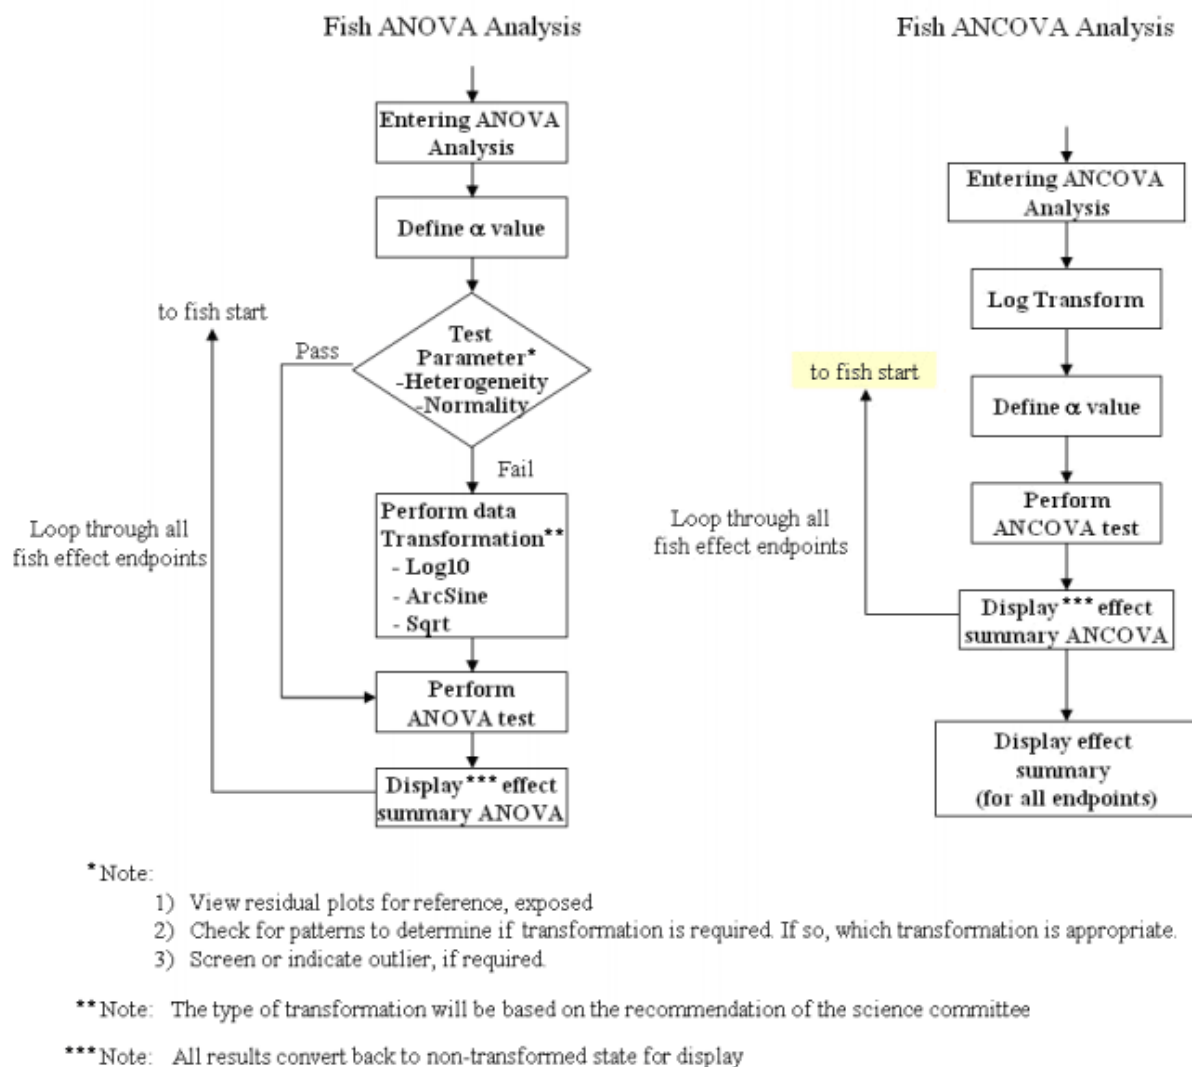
Fish ANOVA Analysis

Entering ANOVA Analysis

Define $\alpha$ value

to fish start

Pass

Test Parameter* -Heterogeneity -Normality

Fail

Loop through all fish effect endpoints

Perform data Transformation** - Log10 - ArcSine - Sqrt

Perform ANOVA test

Display*** effect summary ANOVA

Fish ANCOVA Analysis

Entering ANCOVA Analysis

Log Transform

to fish start

Define $\alpha$ value

Loop through all fish effect endpoints

Perform ANCOVA test

Display*** effect summary ANCOVA

Display effect summary (for all endpoints)

*Note:
1) View residual plots for reference, exposed
2) Check for patterns to determine if transformation is required. If so, which transformation is appropriate.
3) Screen or indicate outlier, if required.

**Note: The type of transformation will be based on the recommendation of the science committee

***Note: All results convert back to non-transformed state for display